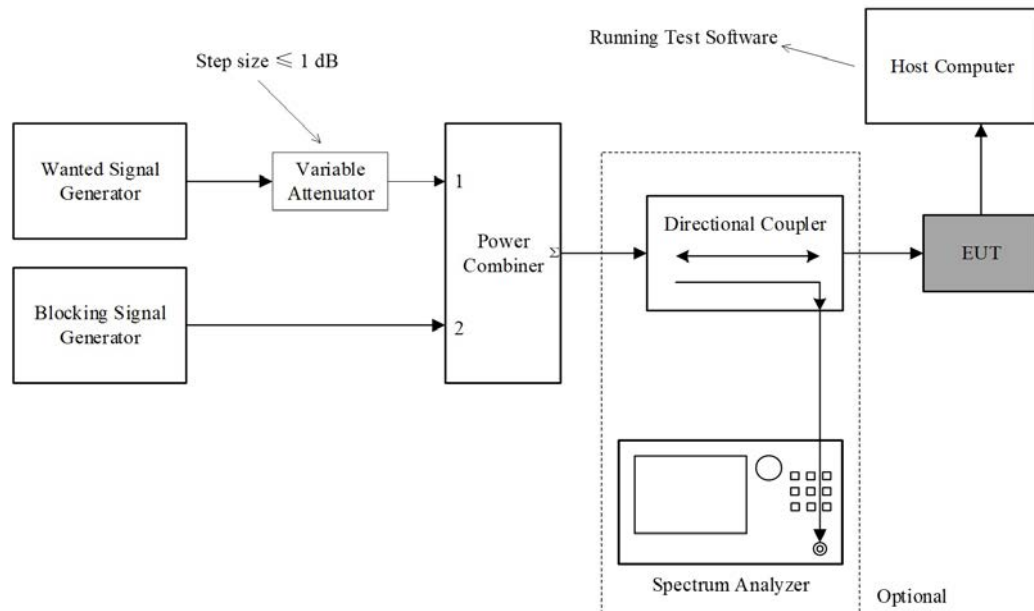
Running Test Software

Host Computer

Step size $\leqslant$ 1 dB

Wanted Signal Generator

Variable Attenuator

1

Power Combiner

$\Sigma$

Directional Coupler

EUT

Blocking Signal Generator

2

Spectrum Analyzer

Optional